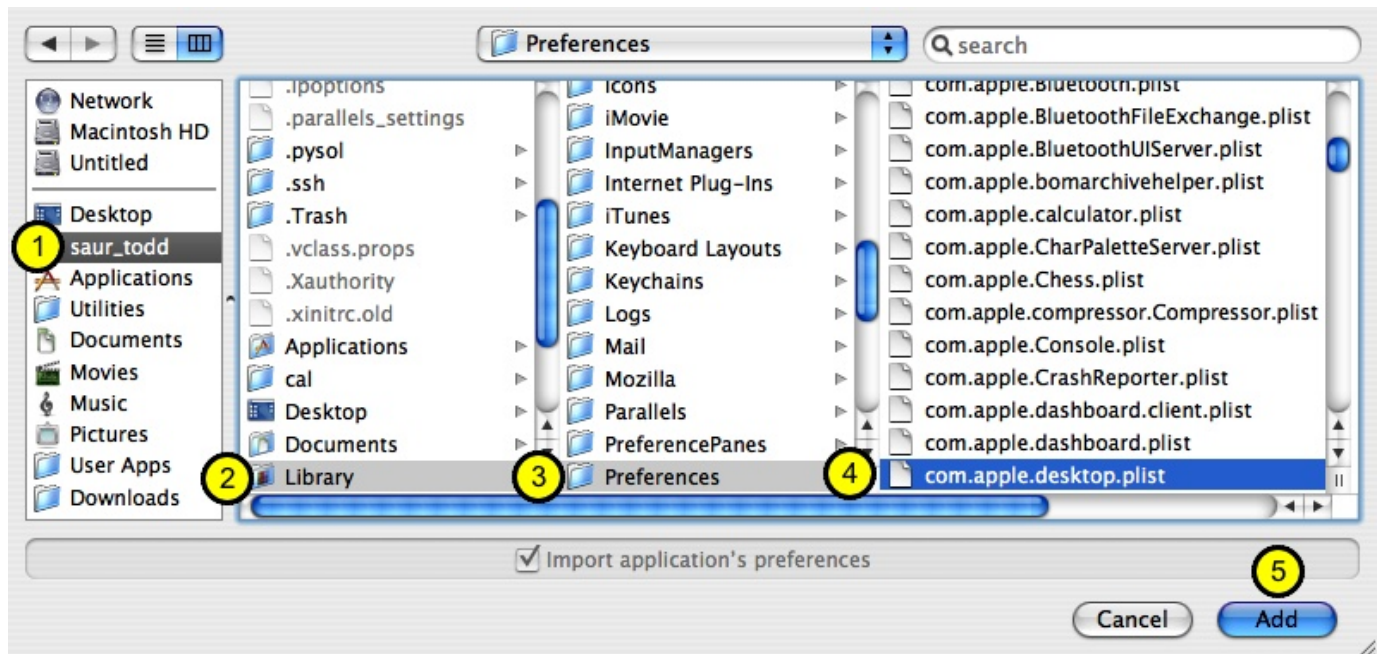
Preferences

search

Network
Macintosh HD
Untitled
Desktop
1
saur_todd
Applications
Utilities
Documents
Movies
Music
Pictures
User Apps
Downloads

.ipoptions
.parallels_settings
.pysol
.ssh
.Trash
.vclass.props
.Xauthority
.xinitrc.old
Applications
cal
Desktop
Documents
2
Library

Icons
iMovie
InputManagers
Internet Plug-Ins
iTunes
Keyboard Layouts
Keychains
Logs
Mail
Mozilla
Parallels
PreferencePanes
3
Preferences

com.apple.Bluetooth.plist
com.apple.BluetoothFileExchange.plist
com.apple.BluetoothUIServer.plist
com.apple.bomarchivehelper.plist
com.apple.calculator.plist
com.apple.CharPaletteServer.plist
com.apple.Chess.plist
com.apple.compressor.Compressor.plist
com.apple.Console.plist
com.apple.CrashReporter.plist
com.apple.dashboard.client.plist
com.apple.dashboard.plist
4
com.apple.desktop.plist

Import application's preferences

5
Cancel
Add